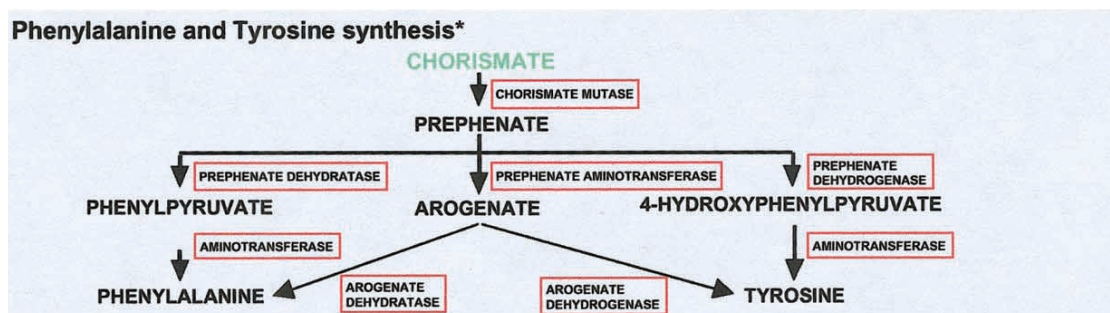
Phenylalanine and Tyrosine synthesis*

CHORISMATE

CHORISMATE MUTASE

PREPHENATE

PREPHENATE DEHYDRATASE

PREPHENATE AMINOTRANSFERASE

PREPHENATE DEHYDROGENASE

PHENYLPYRUVATE

AROGENATE

4-HYDROXYPHENYLPYRUVATE

AMINOTRANSFERASE

AMINOTRANSFERASE

PHENYLALANINE

AROGENATE DEHYDRATASE

AROGENATE DEHYDROGENASE

TYROSINE